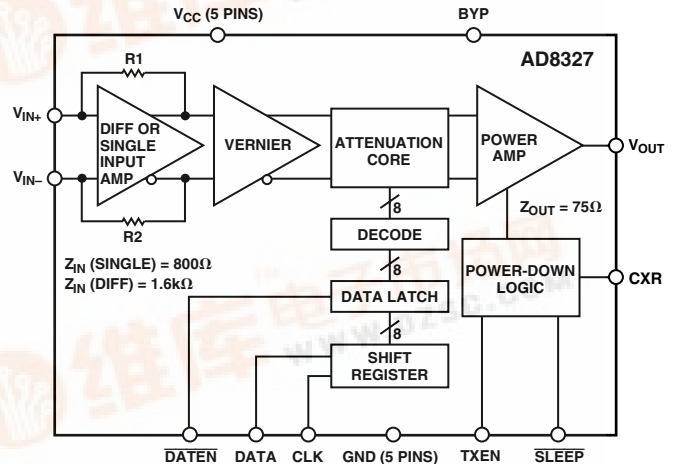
$V_{CC}$ (5 PINS)

BYP

AD8327

R1

$V_{IN+}$

$V_{IN-}$

DIFF OR SINGLE INPUT AMP

R2

VERNIER

ATTENUATION CORE

POWER AMP

$V_{OUT}$

$Z_{OUT} = 75\Omega$

8

DECODE

8

$Z_{IN}$ (SINGLE) = 800Ω

$Z_{IN}$ (DIFF) = 1.6kΩ

DATA LATCH

8

SHIFT REGISTER

POWER-DOWN LOGIC

CXR

$\overline{DATEN}$ DATA CLK GND (5 PINS) TXEN $\overline{SLEEP}$